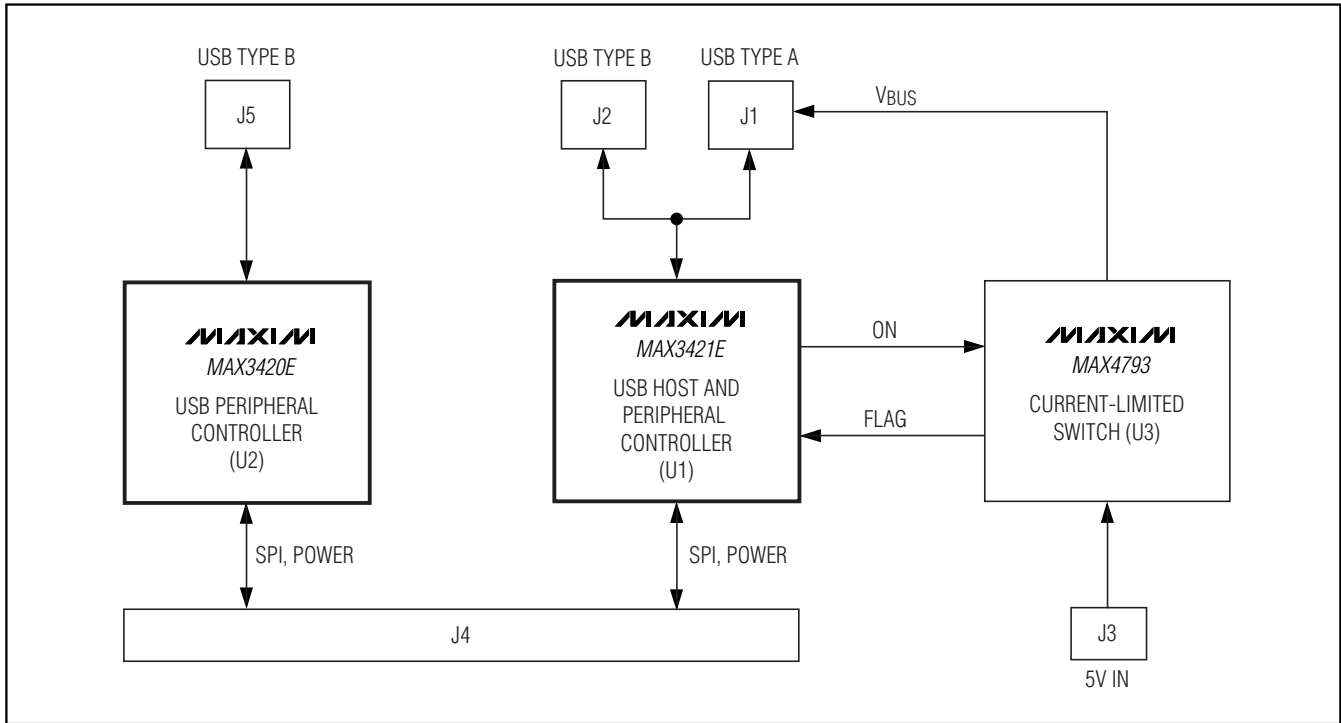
USB TYPE B

J5

USB TYPE B

J2

USB TYPE A

J1

$V_{BUS}$

MAXIM
MAX3420E
USB PERIPHERAL CONTROLLER (U2)

MAXIM
MAX3421E
USB HOST AND PERIPHERAL CONTROLLER (U1)

ON

FLAG

MAXIM
MAX4793
CURRENT-LIMITED SWITCH (U3)

SPI, POWER

SPI, POWER

J4

J3

5V IN